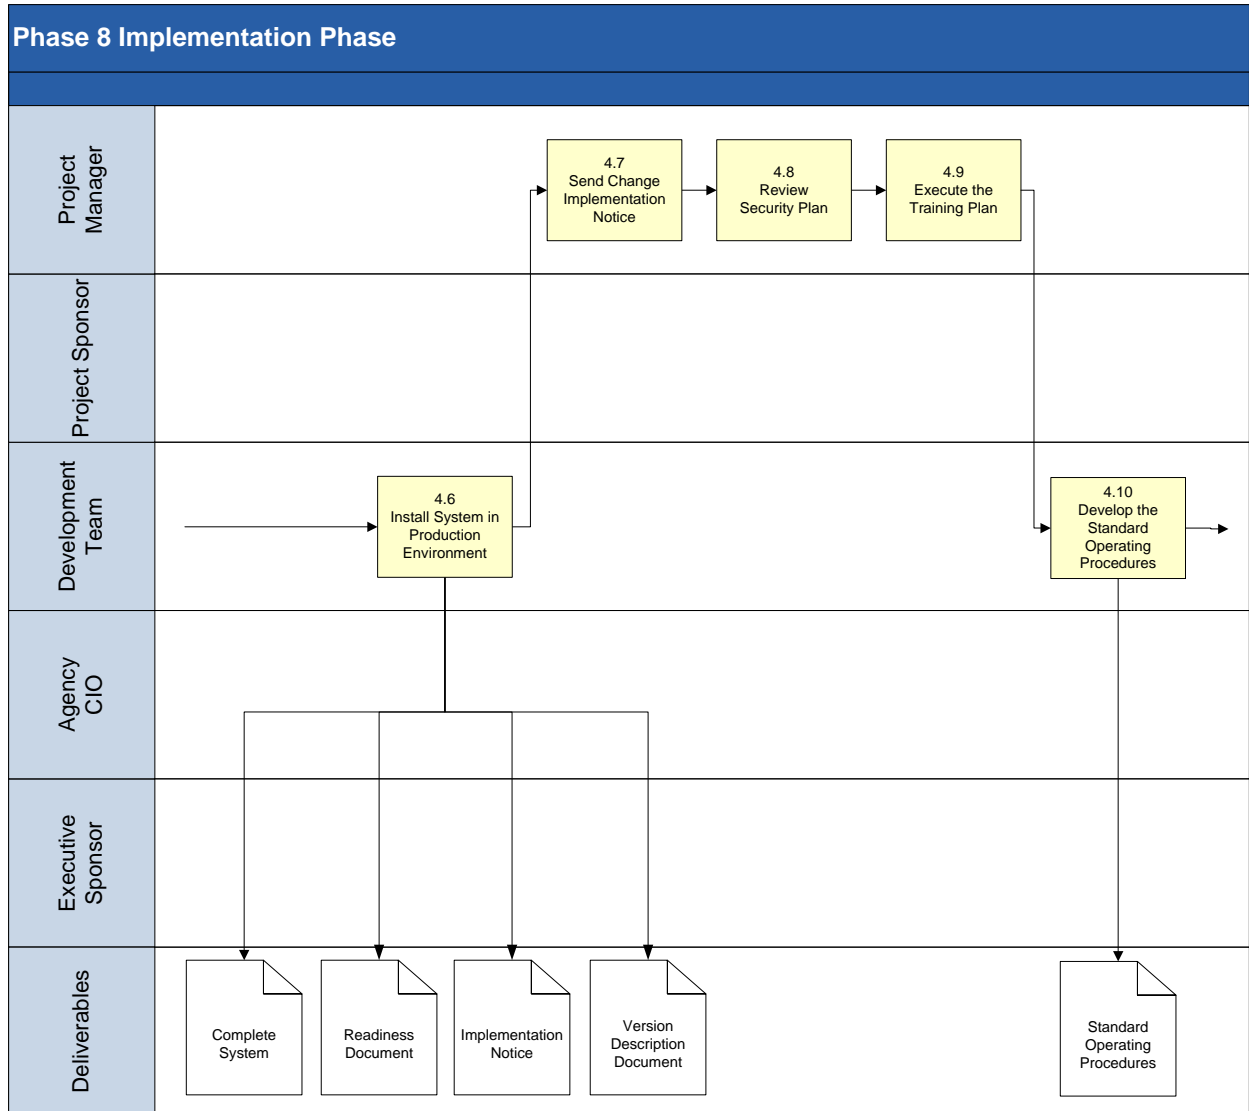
Phase 8 Implementation Phase

Project Manager

Project Sponsor

Development Team

Agency CIO

Executive Sponsor

Deliverables

4.7
Send Change Implementation Notice

4.8
Review Security Plan

4.9
Execute the Training Plan

4.6
Install System in Production Environment

4.10
Develop the Standard Operating Procedures

Complete System

Readiness Document

Implementation Notice

Version Description Document

Standard Operating Procedures